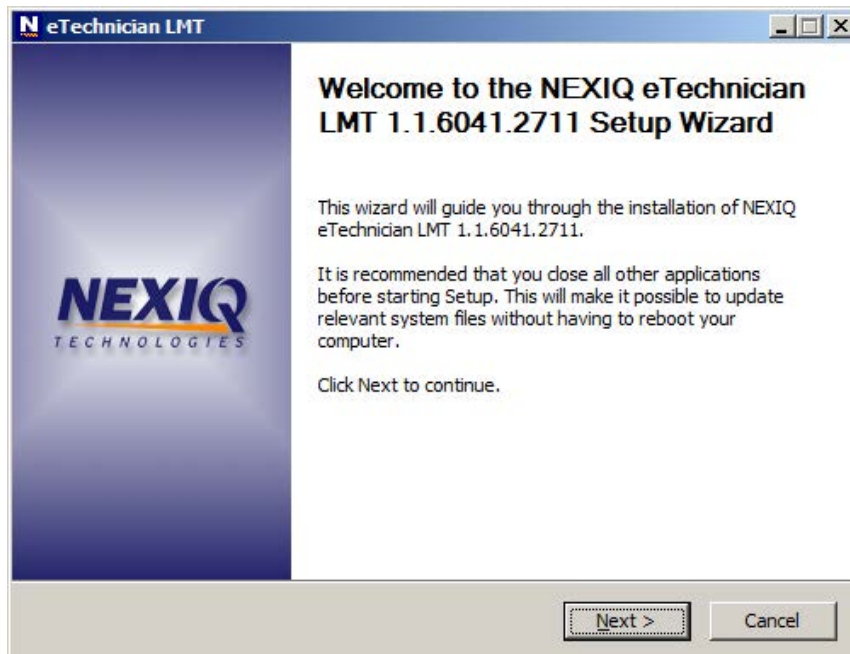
eTechnician LMT

NEXIQ
TECHNOLOGIES

Welcome to the NEXIQ eTechnician LMT 1.1.6041.2711 Setup Wizard

This wizard will guide you through the installation of NEXIQ eTechnician LMT 1.1.6041.2711.

It is recommended that you close all other applications before starting Setup. This will make it possible to update relevant system files without having to reboot your computer.

Click Next to continue.

Next >
Cancel